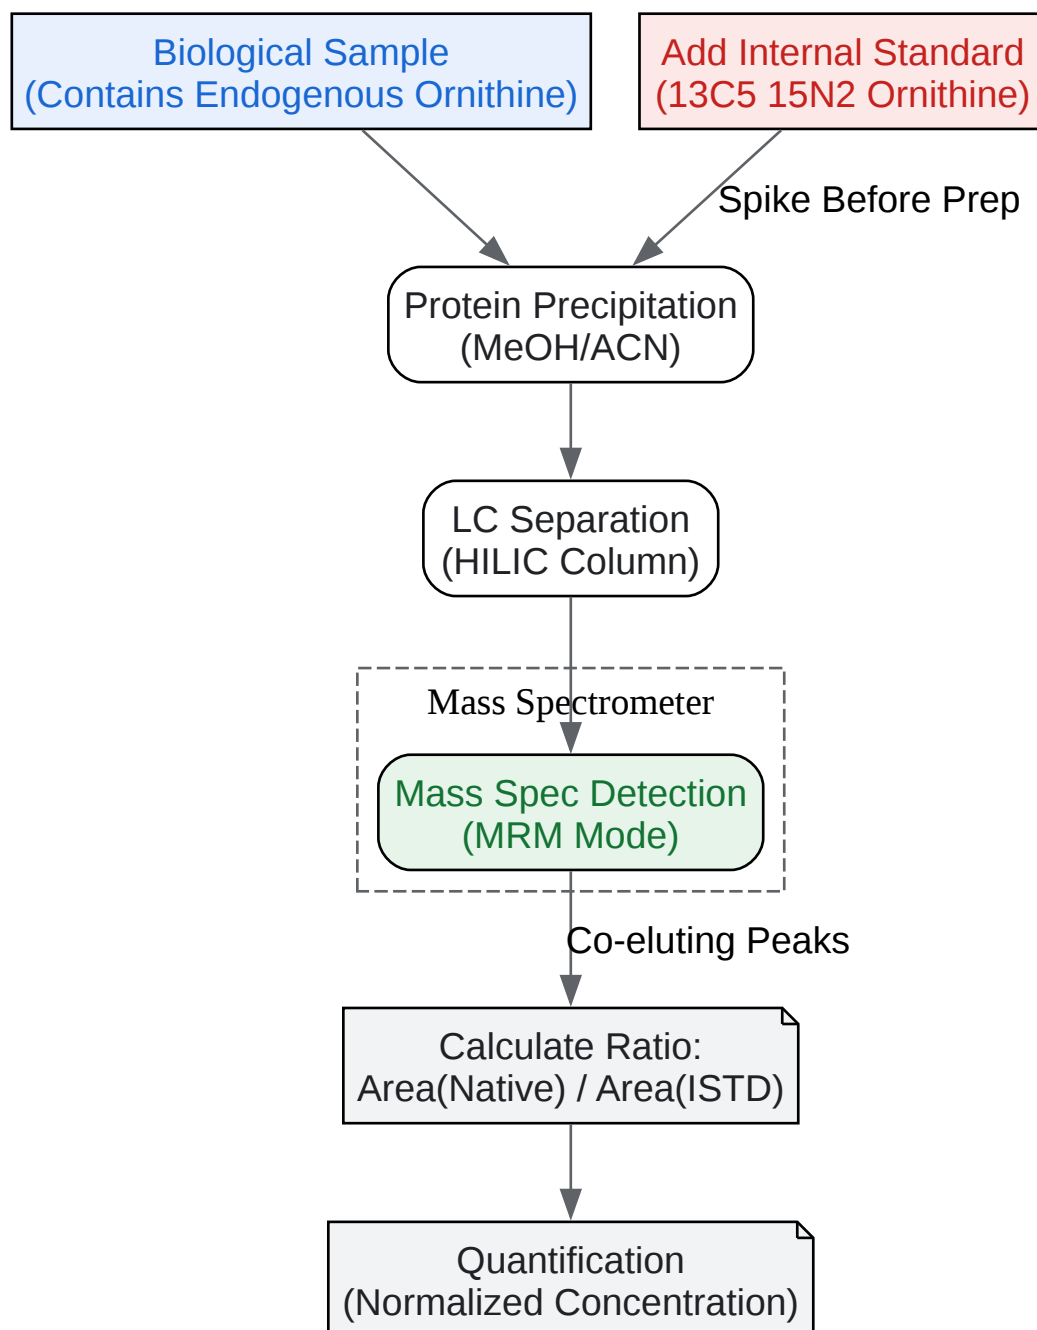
Biological Sample
(Contains Endogenous Ornithine)

Add Internal Standard
(13C5 15N2 Ornithine)

Spike Before Prep

Protein Precipitation
(MeOH/ACN)

LC Separation
(HILIC Column)

Mass Spectrometer

Mass Spec Detection
(MRM Mode)

Co-eluting Peaks

Calculate Ratio:
Area(Native) / Area(ISTD)

Quantification
(Normalized Concentration)